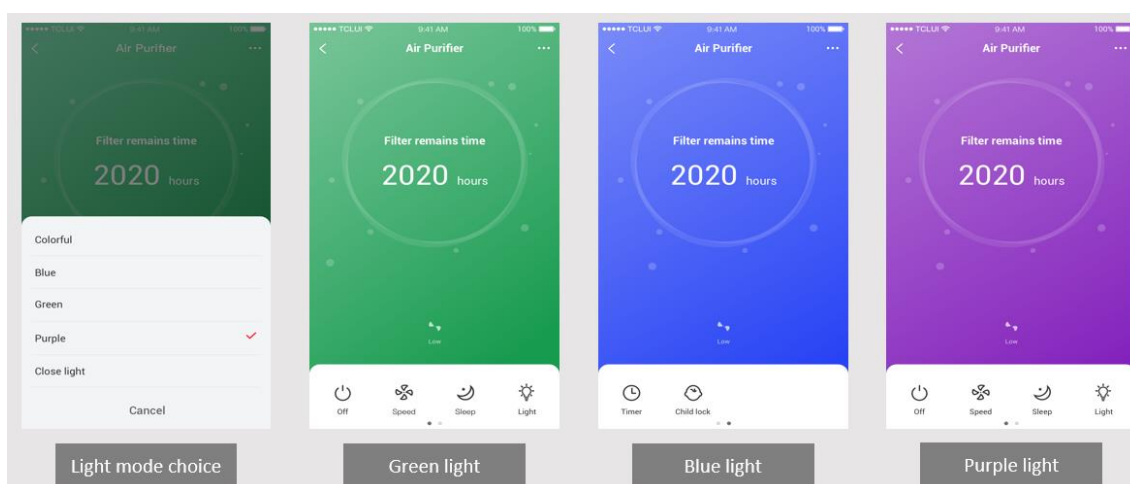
••••• TCLUI 9:41 AM 100%
Air Purifier
Filter remains time
2020 hours
Colorful
Blue
Green
Purple
Close light
Cancel
Light mode choice

••••• TCLUI 9:41 AM 100%
Air Purifier
Filter remains time
2020 hours
Low
Off Speed Sleep Light
Green light

••••• TCLUI 9:41 AM 100%
Air Purifier
Filter remains time
2020 hours
Low
Timer Child lock
Blue light

••••• TCLUI 9:41 AM 100%
Air Purifier
Filter remains time
2020 hours
Low
Off Speed Sleep Light
Purple light